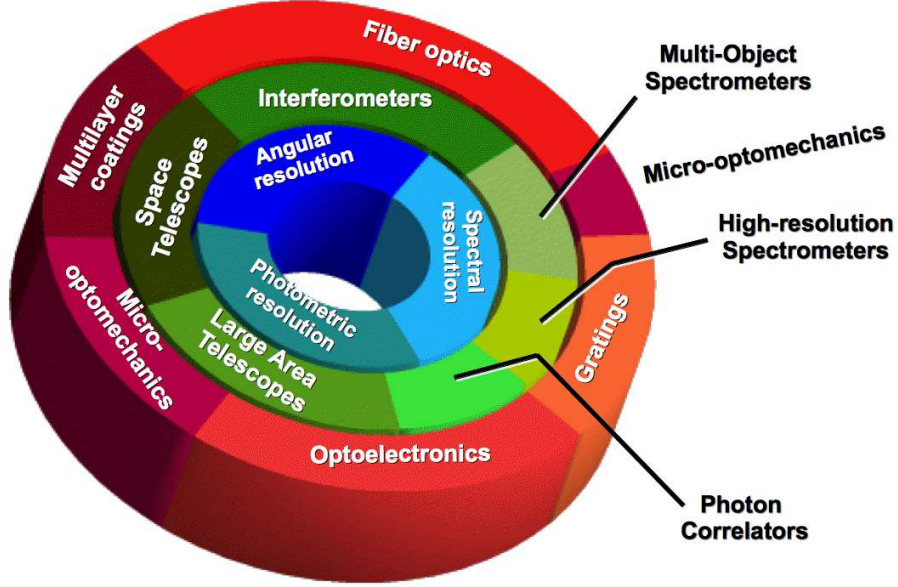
Fiber optics

Multi-Object Spectrometers

Interferometers

Multilayer coatings

Space Telescopes

Angular resolution

Micro-optomechanics

Spectral resolution

High-resolution Spectrometers

Micro-optomechanics

Photometric resolution

Large Area Telescopes

Gratings

Optoelectronics

Photon Correlators